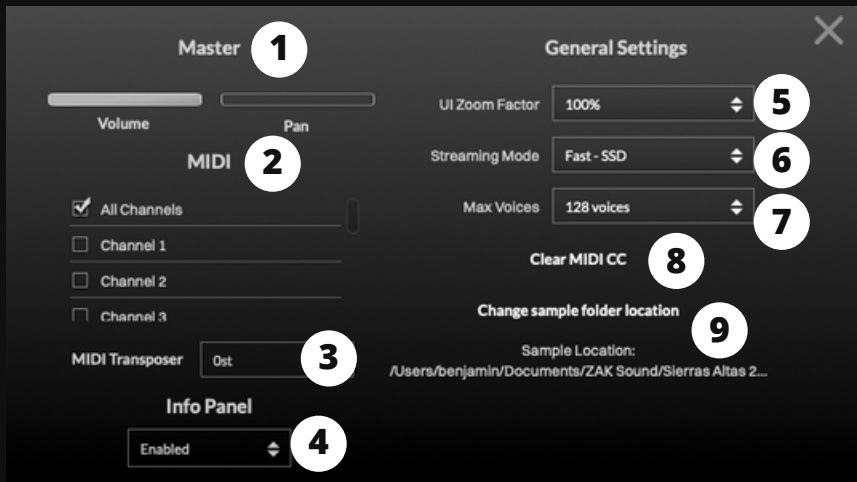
Master 1

Volume

Pan

MIDI 2

All Channels

Channel 1

Channel 2

Channel 3

MIDI Transposer

0st

3

Info Panel

Enabled

4

General Settings

UI Zoom Factor

100%

5

Streaming Mode

Fast - SSD

6

Max Voices

128 voices

7

Clear MIDI CC

8

Change sample folder location

9

Sample Location:
/Users/benjamin/Documents/ZAK Sound/Sierras Altas 2...